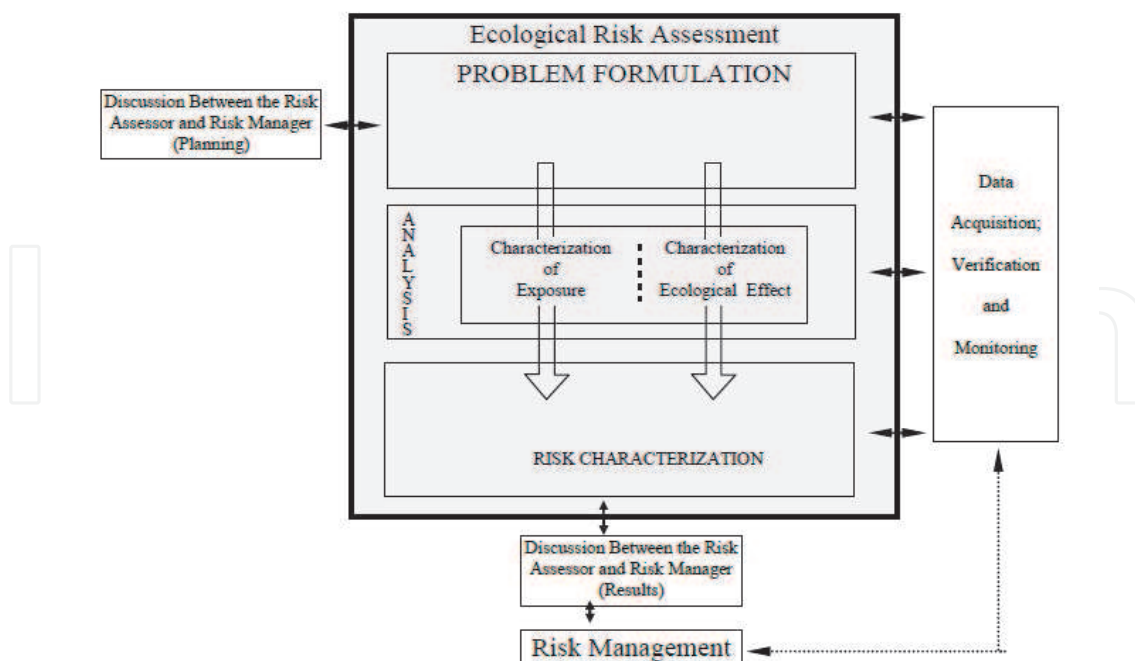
Ecological Risk Assessment

PROBLEM FORMULATION

Discussion Between the Risk Assessor and Risk Manager (Planning)

A N A L Y S I S

Characterization of Exposure

Characterization of Ecological Effect

RISK CHARACTERIZATION

Data Acquisition; Verification and Monitoring

Discussion Between the Risk Assessor and Risk Manager (Results)

Risk Management